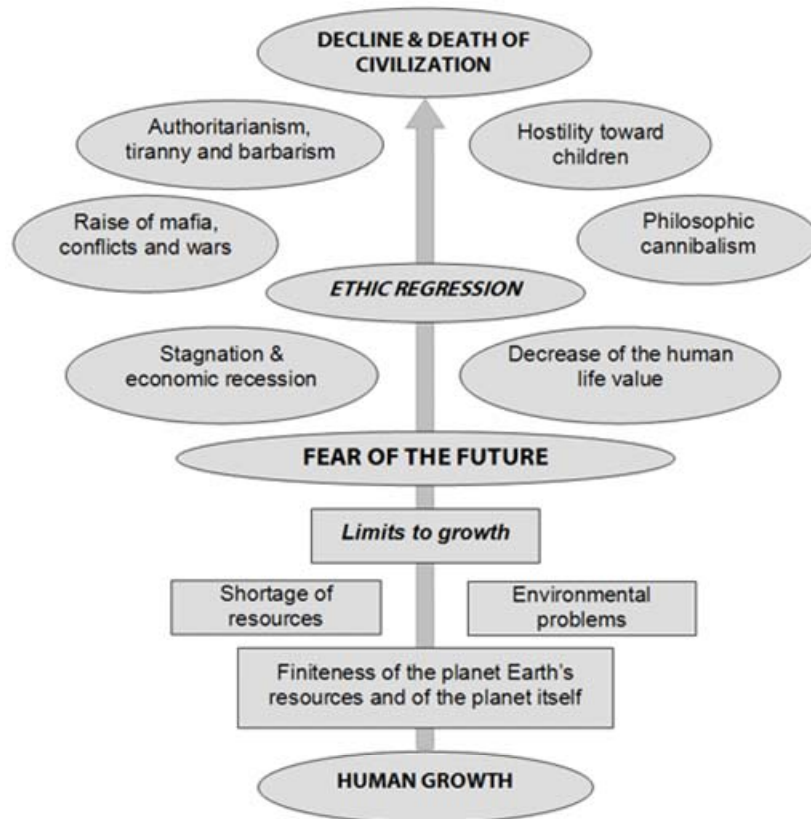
DECLINE & DEATH OF CIVILIZATION

Authoritarianism, tiranny and barbarism

Hostility toward children

Raise of mafia, conflicts and wars

Philosophic cannibalism

ETHIC REGRESSION

Stagnation & economic recession

Decrease of the human life value

FEAR OF THE FUTURE

Limits to growth

Shortage of resources

Environmental problems

Finiteness of the planet Earth's resources and of the planet itself

HUMAN GROWTH